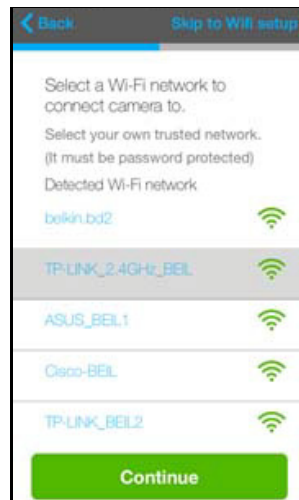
Back
Skip to Wifi setup

Select a Wi-Fi network to connect camera to.

Select your own trusted network. (It must be password protected)

Detected Wi-Fi network

belkin.bd2

TP-LINK_2.4GHz_BEIL

ASUS_BEIL1

Cisco-BEIL

TP-LINK_BEIL2

Continue